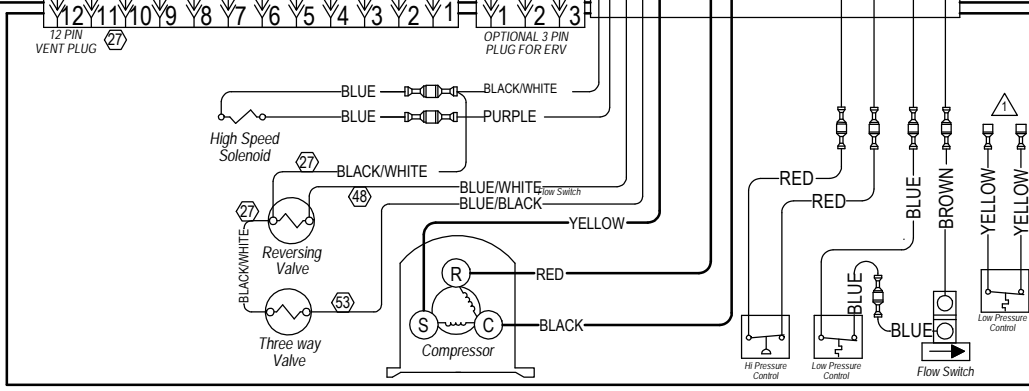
12 11 10 9 8 7 6 5 4 3 2 1
12 PIN VENT PLUG 27
1 2 3
OPTIONAL 3 PIN PLUG FOR ERV
BLUE
BLACK/WHITE
BLUE
PURPLE
High Speed Solenoid
27
BLACK/WHITE
48
BLUE/WHITE
Flow Switch
BLUE/BLACK
YELLOW
27
BLACK/WHITE
Reversing Valve
53
Three way Valve
R
RED
S
C
BLACK
Compressor
RED
RED
BLUE
BROWN
1
YELLOW
YELLOW
BLUE
BLUE
Hi Pressure Control
Low Pressure Control
Flow Switch
Low Pressure Control